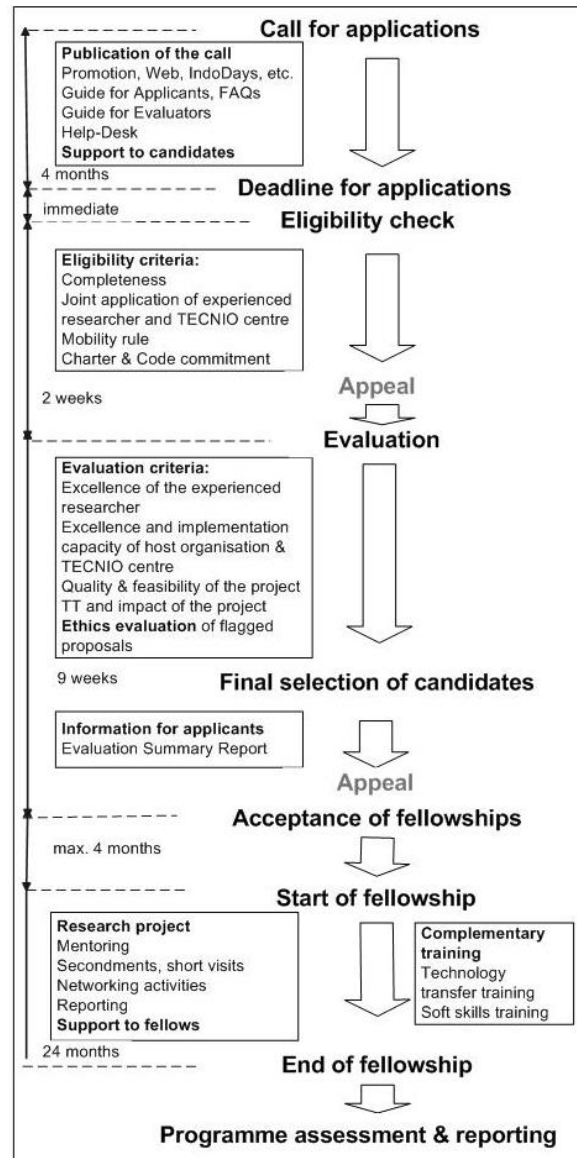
Call for applications

Publication of the call
Promotion, Web, IndoDays, etc.
Guide for Applicants, FAQs
Guide for Evaluators
Help-Desk
Support to candidates

4 months

Deadline for applications

immediate

Eligibility check

Eligibility criteria:
Completeness
Joint application of experienced researcher and TECNIO centre
Mobility rule
Charter & Code commitment

2 weeks

Appeal

Evaluation

Evaluation criteria:
Excellence of the experienced researcher
Excellence and implementation capacity of host organisation & TECNIO centre
Quality & feasibility of the project
TT and impact of the project
Ethics evaluation of flagged proposals

9 weeks

Final selection of candidates

Information for applicants
Evaluation Summary Report

Appeal

Acceptance of fellowships

max. 4 months

Start of fellowship

Research project
Mentoring
Secondments, short visits
Networking activities
Reporting
Support to fellows

Complementary training
Technology transfer training
Soft skills training

24 months

End of fellowship

Programme assessment & reporting